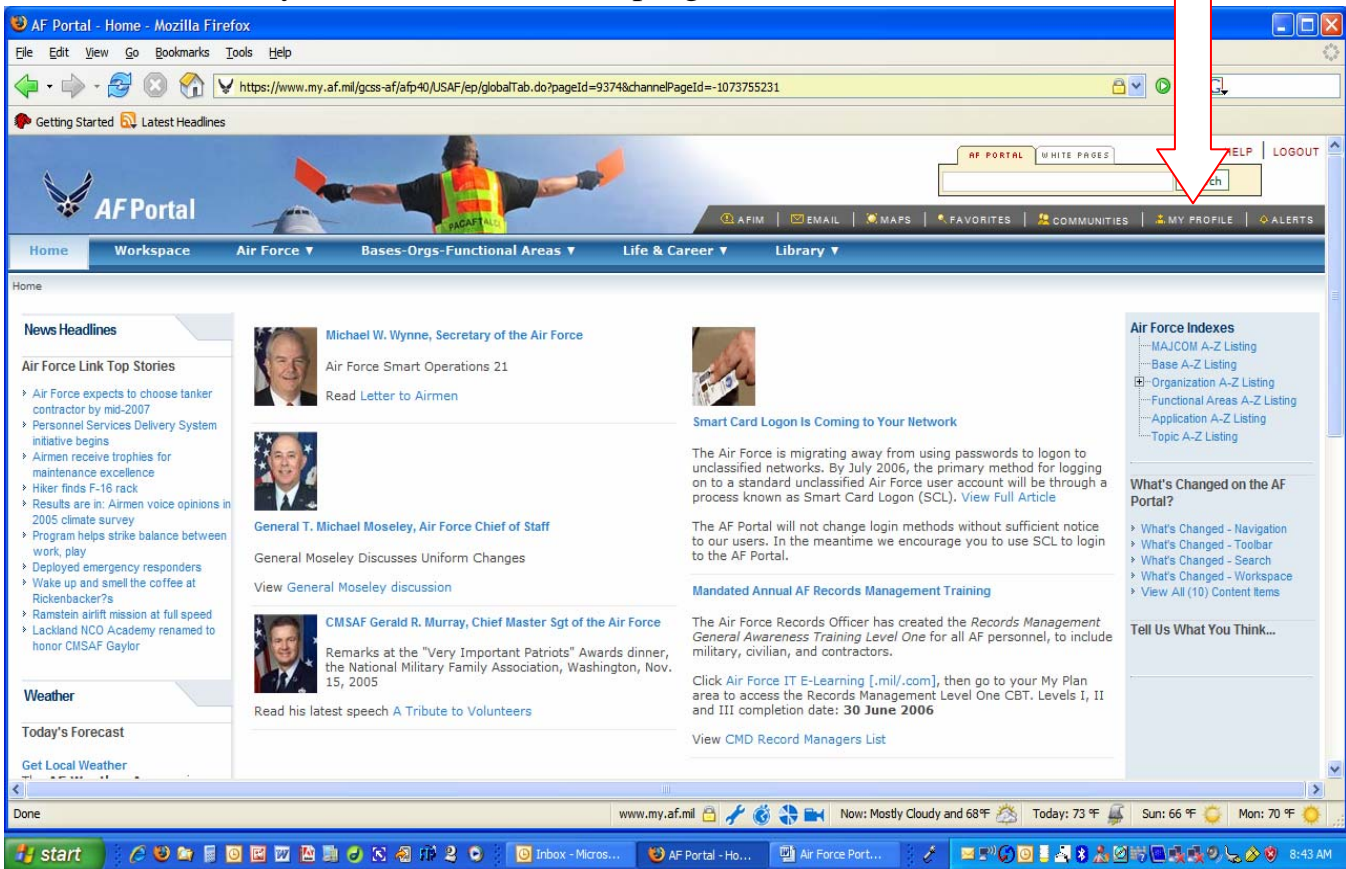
AF Portal - Home - Mozilla Firefox

File Edit View Go Bookmarks Tools Help

https://www.my.af.mil/gcss-af/afp40/USAF/ep/globalTab.do?pageId=9374&channelPageId=-1073755231

Getting Started Latest Headlines

AF PORTAL WHITE PAGES HELP LOGOUT

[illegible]ch

AF Portal

AFIM | EMAIL | MAPS | FAVORITES | COMMUNITIES | MY PROFILE | ALERTS

Home Workspace Air Force ▼ Bases-Orgs-Functional Areas ▼ Life & Career ▼ Library ▼

Home

News Headlines

Air Force Link Top Stories

Air Force expects to choose tanker contractor by mid-2007
Personnel Services Delivery System initiative begins
Airmen receive trophies for maintenance excellence
Hiker finds F-16 rack
Results are in: Airmen voice opinions in 2005 climate survey
Program helps strike balance between work, play
Deployed emergency responders
Wake up and smell the coffee at Rickenbacker?s
Ramstein airlift mission at full speed
Lackland NCO Academy renamed to honor CMSAF Gaylor

Weather

Today's Forecast

Get Local Weather

Michael W. Wynne, Secretary of the Air Force

Air Force Smart Operations 21

Read Letter to Airmen

General T. Michael Moseley, Air Force Chief of Staff

General Moseley Discusses Uniform Changes

View General Moseley discussion

CMSAF Gerald R. Murray, Chief Master Sgt of the Air Force

Remarks at the "Very Important Patriots" Awards dinner, the National Military Family Association, Washington, Nov. 15, 2005

Read his latest speech A Tribute to Volunteers

Smart Card Logon Is Coming to Your Network

The Air Force is migrating away from using passwords to logon to unclassified networks. By July 2006, the primary method for logging on to a standard unclassified Air Force user account will be through a process known as Smart Card Logon (SCL). View Full Article

The AF Portal will not change login methods without sufficient notice to our users. In the meantime we encourage you to use SCL to login to the AF Portal.

Mandated Annual AF Records Management Training

The Air Force Records Officer has created the Records Management General Awareness Training Level One for all AF personnel, to include military, civilian, and contractors.

Click Air Force IT E-Learning [.mil/.com], then go to your My Plan area to access the Records Management Level One CBT. Levels I, II and III completion date: 30 June 2006

View CMD Record Managers List

Air Force Indexes
MAJCOM A-Z Listing
Base A-Z Listing
Organization A-Z Listing
Functional Areas A-Z Listing
Application A-Z Listing
Topic A-Z Listing

What's Changed on the AF Portal?

What's Changed - Navigation
What's Changed - Toolbar
What's Changed - Search
What's Changed - Workspace
View All (10) Content Items

Tell Us What You Think...

Done www.my.af.mil Now: Mostly Cloudy and 68°F Today: 73 °F Sun: 66 °F Mon: 70 °F

start Inbox - Micros... AF Portal - Ho... Air Force Port... 8:43 AM